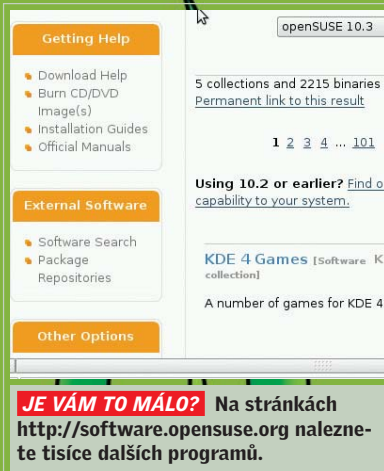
openSUSE 10.3

Getting Help

Download Help
Burn CD/DVD Image(s)
Installation Guides
Official Manuals

External Software

Software Search
Package Repositories

Other Options

5 collections and 2215 binaries
Permanent link to this result

1 2 3 4 ... 101

Using 10.2 or earlier? Find o
capability to your system.

KDE 4 Games [Software K
collection]

A number of games for KDE 4

JE VÁM TO MÁLO? Na stránkách http://software.opensuse.org naleznete tisíce dalších programů.